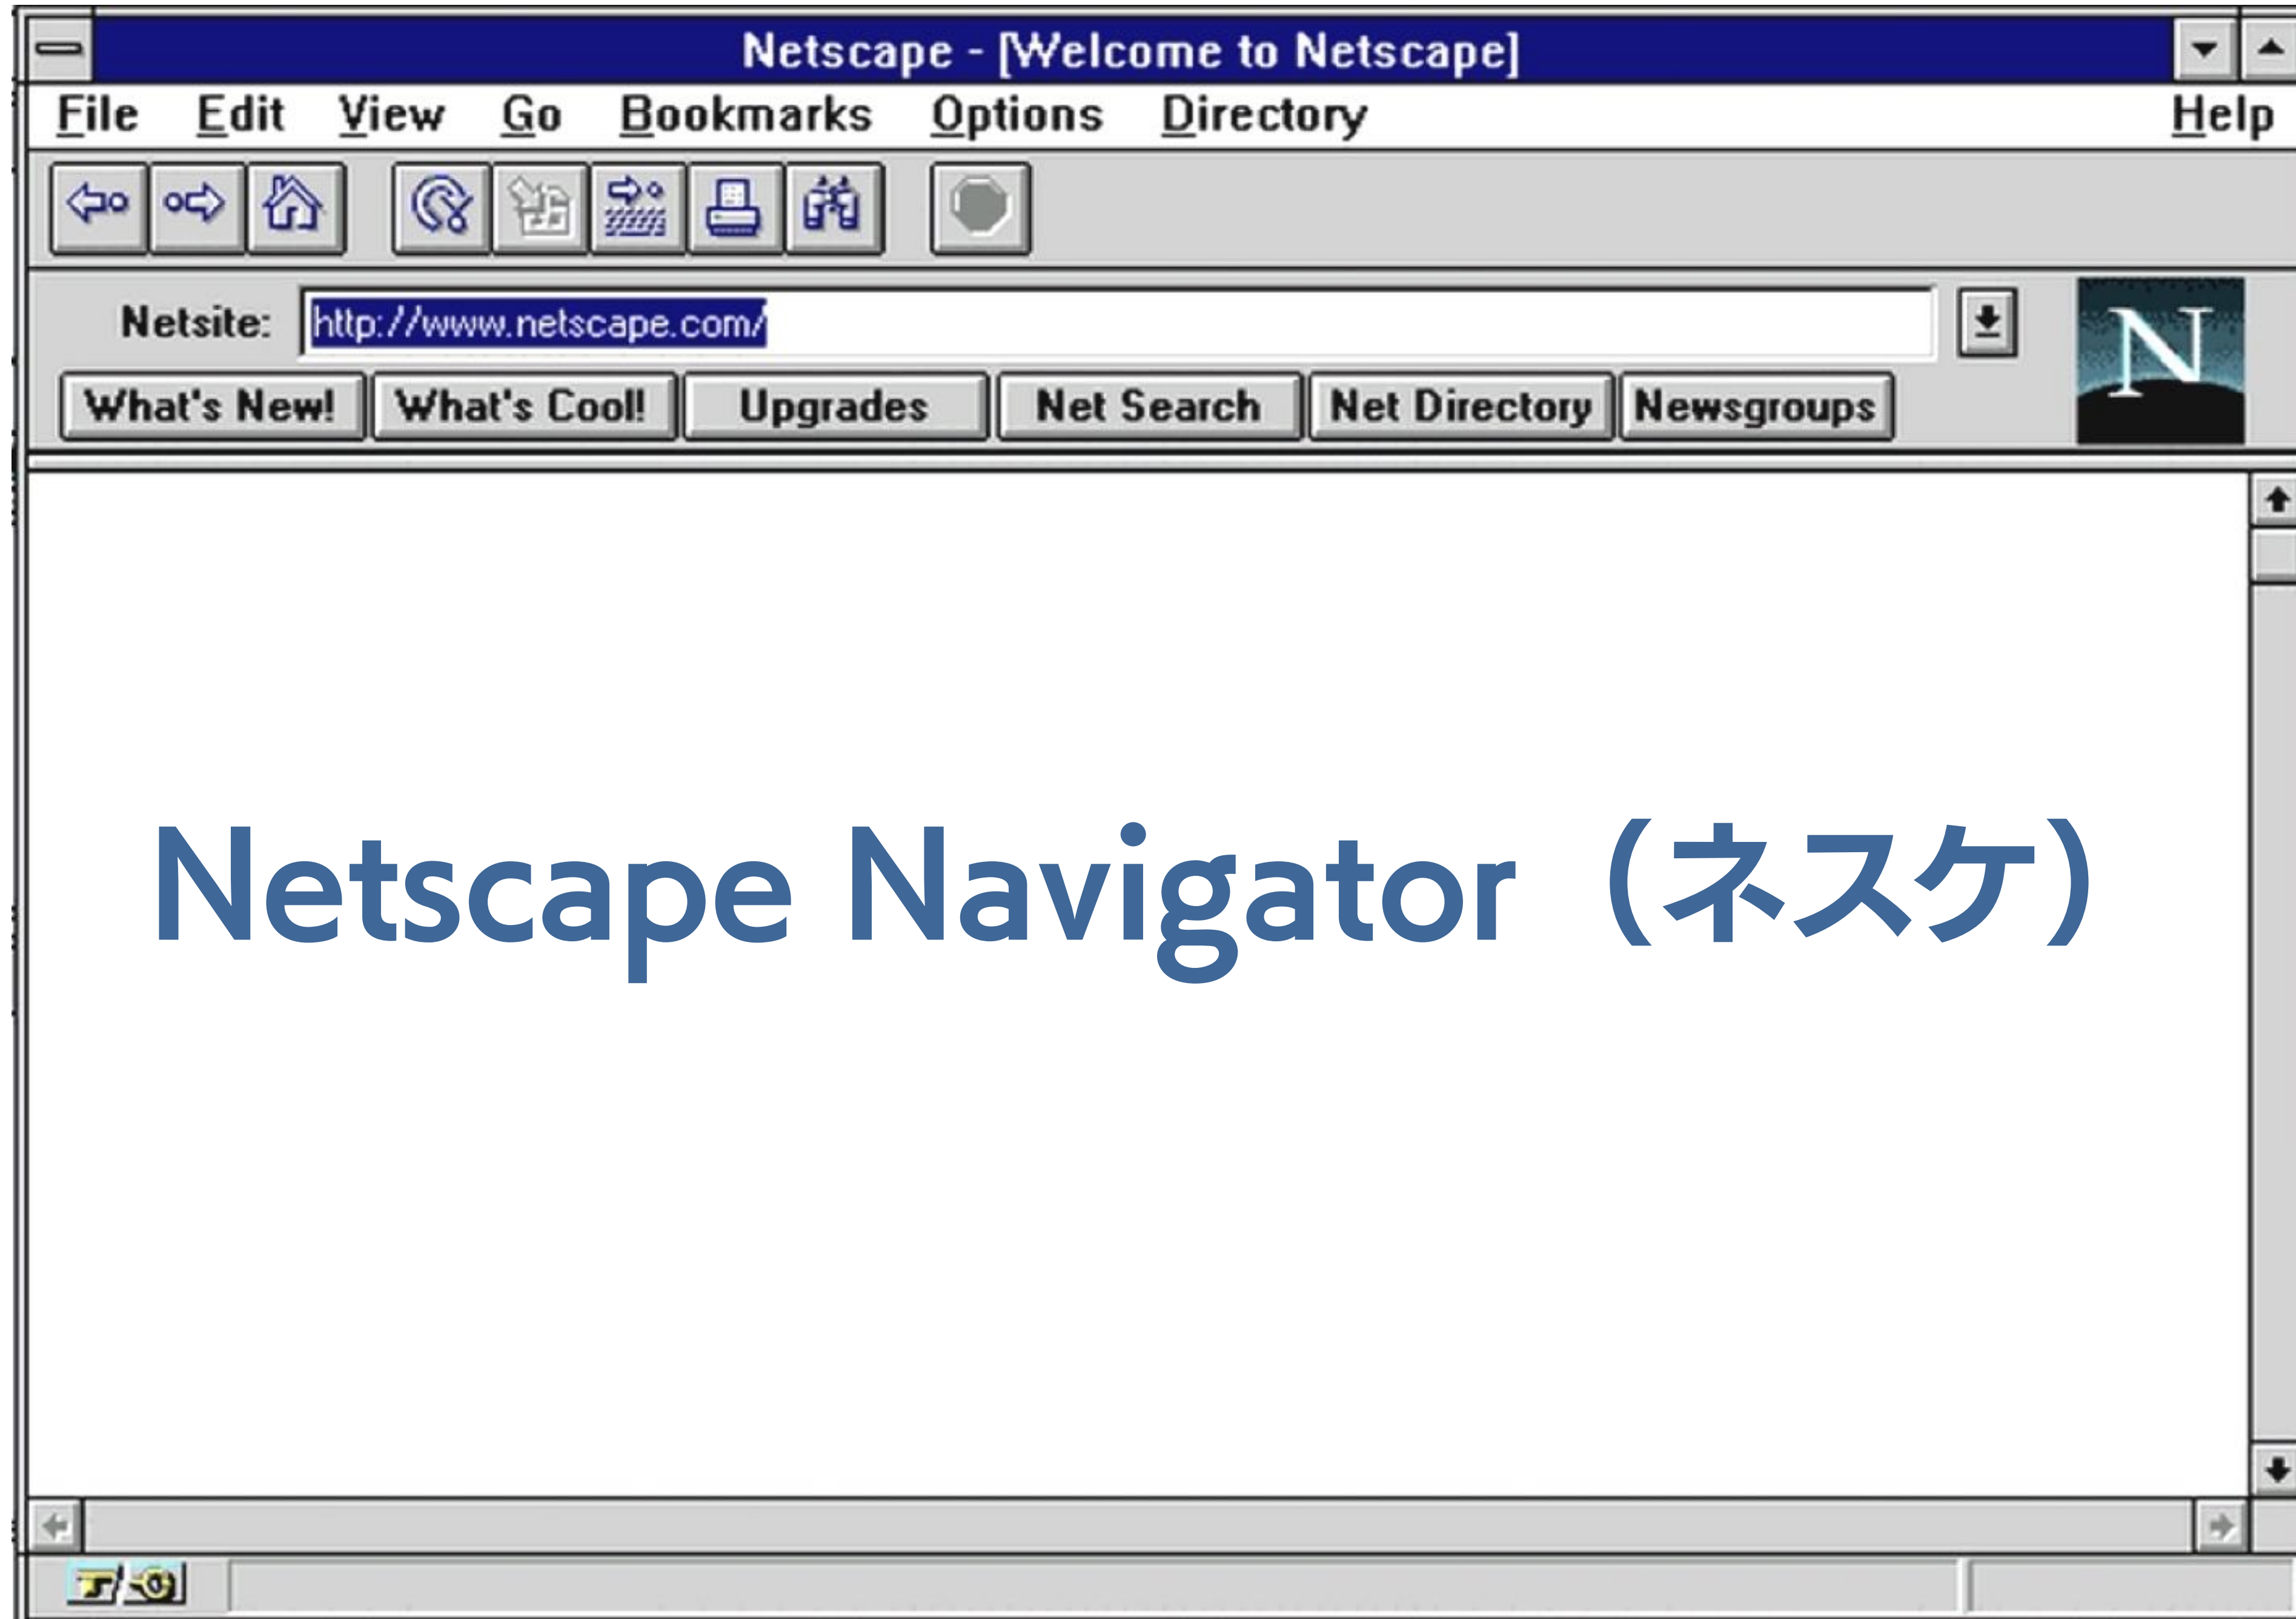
Netscape - [Welcome to Netscape]

File Edit View Go Bookmarks Options Directory Help

Netsite: http://www.netscape.com/

What's New! What's Cool! Upgrades Net Search Net Directory Newsgroups

N

Netscape Navigator（ネスケ）